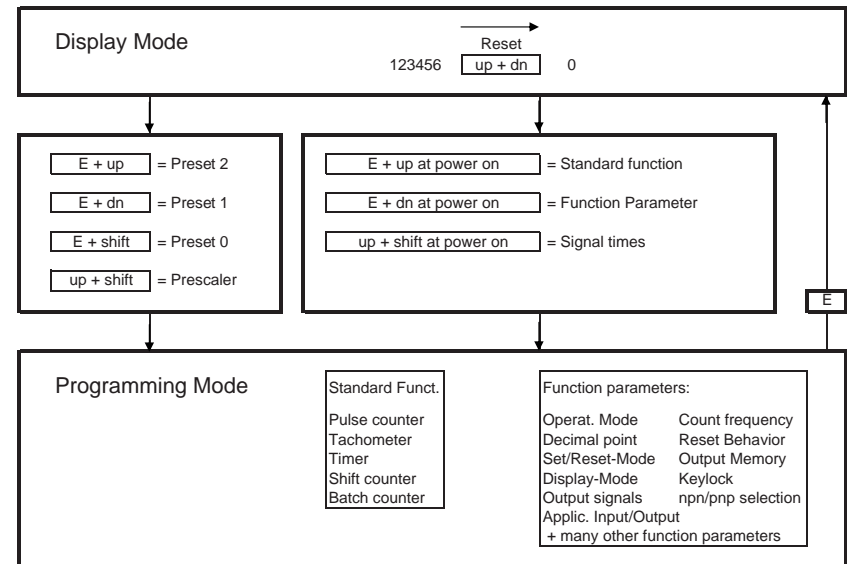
Display Mode

Reset

123456 up + dn 0

E + up = Preset 2

E + dn = Preset 1

E + shift = Preset 0

up + shift = Prescaler

E + up at power on = Standard function

E + dn at power on = Function Parameter

up + shift at power on = Signal times

E

Programming Mode

Standard Funct.

Pulse counter
Tachometer
Timer
Shift counter
Batch counter

Function parameters:

Operat. Mode Count frequency
Decimal point Reset Behavior
Set/Reset-Mode Output Memory
Display-Mode Keylock
Output signals npn/pnp selection
Applic. Input/Output
+ many other function parameters